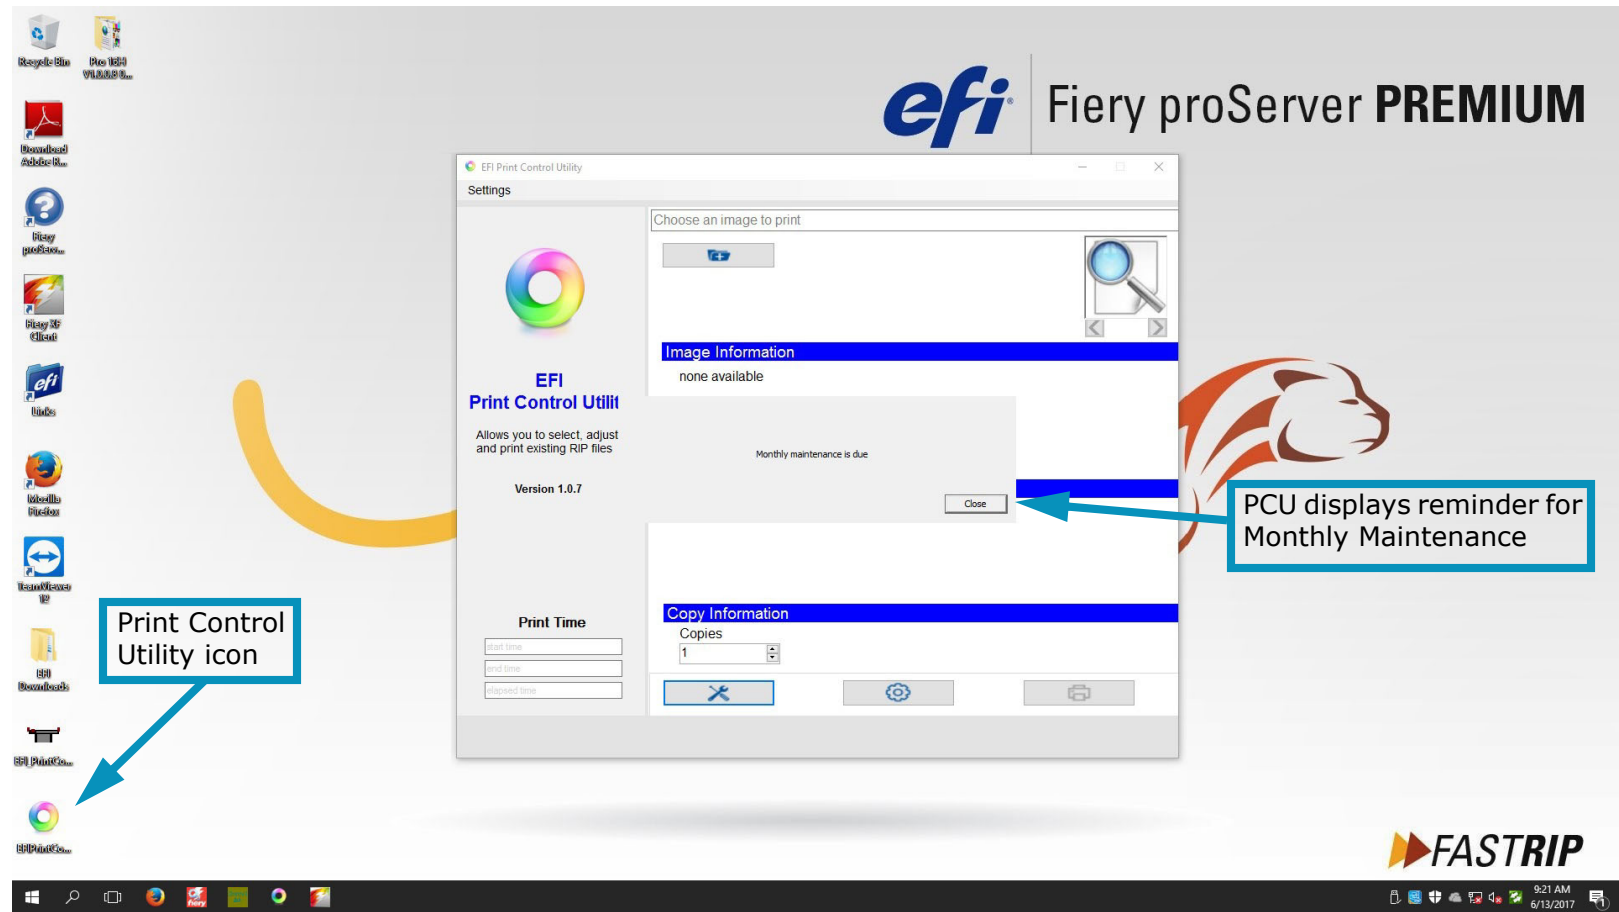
Recycle Bin

Pro 16H V1.0.0.0...

Download Adobe R...

Fiery proServ...

Fiery XF Client

efi

Links

Mozilla Firefox

TeamViewer 12

EFI Downloads

EFI PrintCo...

EFIPrintCo...

efi Fiery proServer PREMIUM

EFI Print Control Utility

Settings

Choose an image to print

Image Information

none available

EFI
Print Control Utilit

Allows you to select, adjust and print existing RIP files

Version 1.0.7

Monthly maintenance is due

Close

PCU displays reminder for Monthly Maintenance

Print Control Utility icon

Print Time

start time

end time

elapsed time

Copy Information

Copies

1

FASTRIP

9:21 AM
6/13/2017